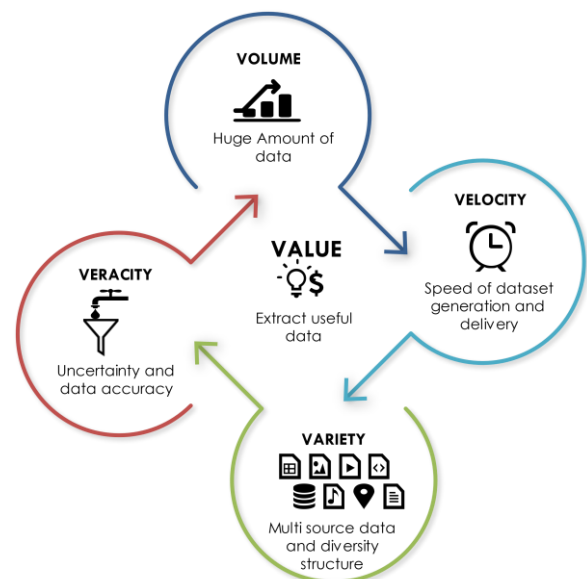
VOLUME

Huge Amount of data

VELOCITY

Speed of dataset generation and delivery

VARIETY

Multi source data and diversity structure

VERACITY

Uncertainty and data accuracy

VALUE

Extract useful data